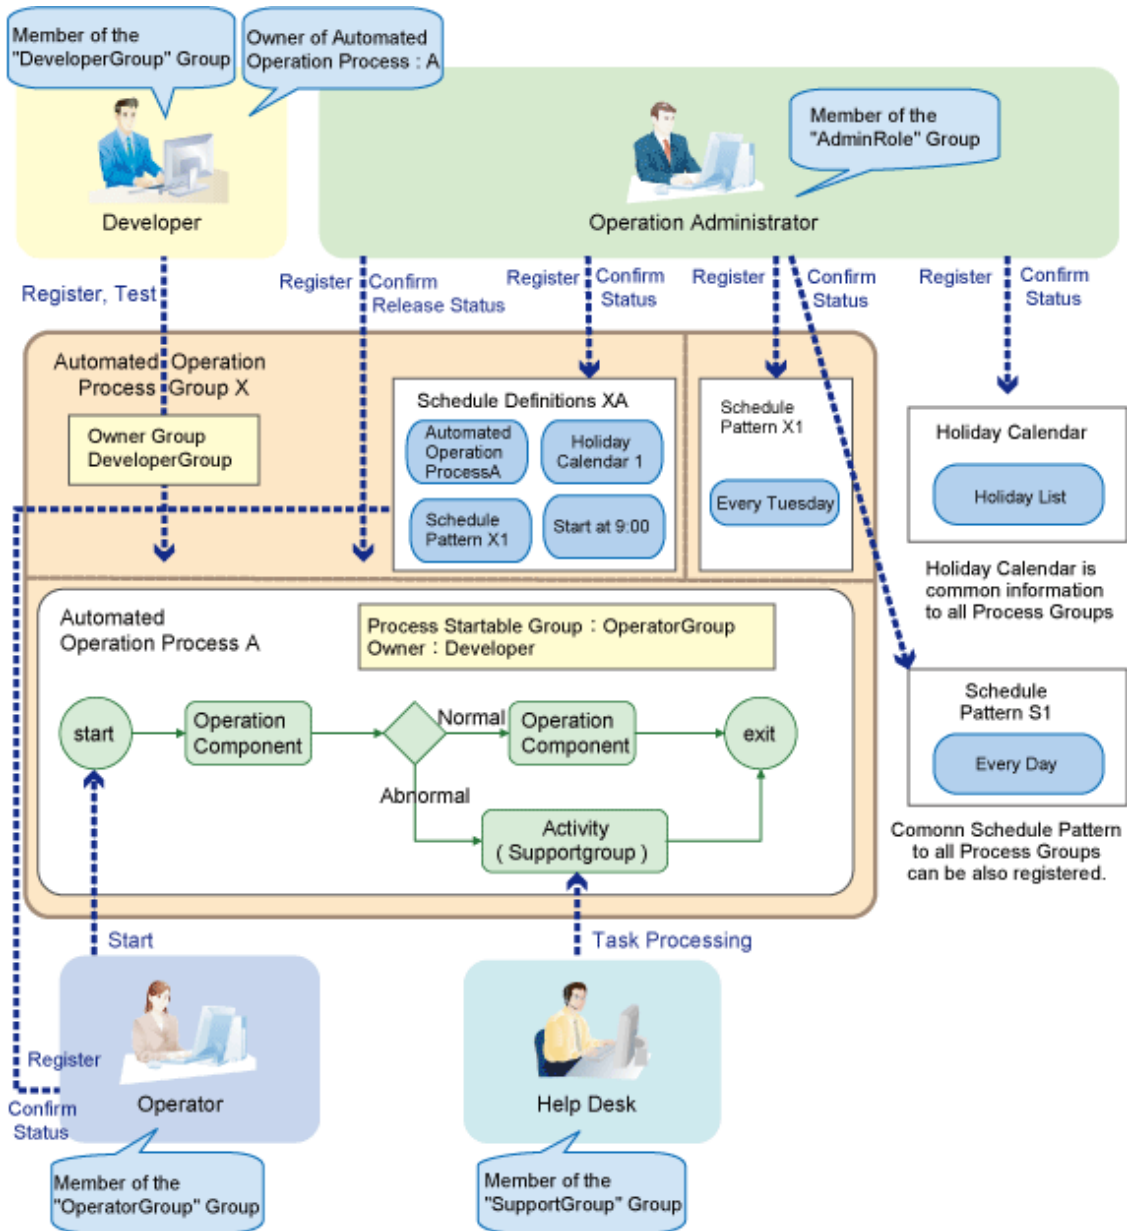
Member of the "DeveloperGroup" Group

Owner of Automated Operation Process : A

Developer

Member of the "AdminRole" Group

Operation Administrator

Register, Test

Register

Confirm Release Status

Register

Confirm Status

Register

Confirm Status

Register

Confirm Status

Automated Operation Process Group X

Owner Group DeveloperGroup

Schedule Definitions XA

Automated Operation ProcessA

Holiday Calendar 1

Schedule Pattern X1

Start at 9:00

Schedule Pattern X1

Every Tuesday

Holiday Calendar

Holiday List

Holiday Calendar is common information to all Process Groups

Automated Operation Process A

Process Startable Group : OperatorGroup
Owner : Developer

start

Operation Component

Normal

Operation Component

exit

Abnormal

Activity ( Supportgroup )

Schedule Pattern S1

Every Day

Comonn Schedule Pattern to all Process Groups can be also registered.

Start

Task Processing

Register

Confirm Status

Operator

Help Desk

Member of the "OperatorGroup" Group

Member of the "SupportGroup" Group